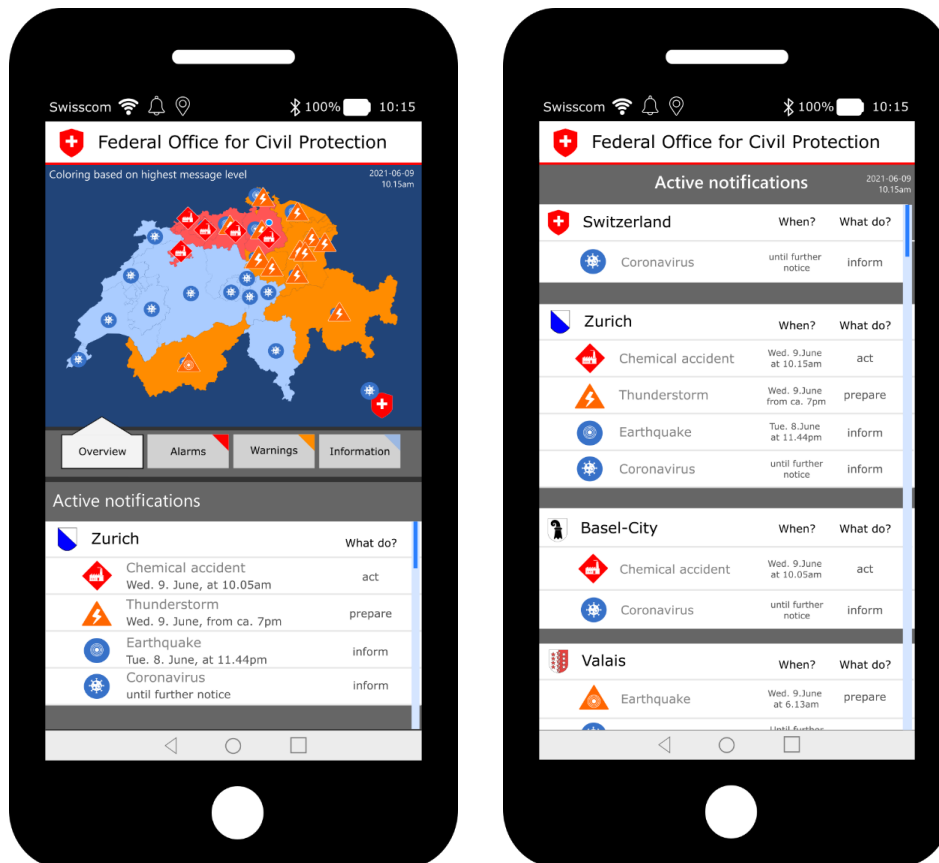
Swisscom 100% 10:15

Federal Office for Civil Protection

Coloring based on highest message level

2021-06-09
10.15am

Overview | Alarms | Warnings | Information

Active notifications

Zurich | What do?
Chemical accident
Wed. 9. June, at 10.05am | act
Thunderstorm
Wed. 9. June, from ca. 7pm | prepare
Earthquake
Tue. 8. June, at 11.44pm | inform
Coronavirus
until further notice | inform

Swisscom 100% 10:15

Federal Office for Civil Protection

Active notifications

2021-06-09
10.15am

| Switzerland | When? | What do? |
|---|---|---|
| Coronavirus | until further notice | inform |

| Zurich | When? | What do? |
|---|---|---|
| Chemical accident | Wed. 9.June at 10.15am | act |
| Thunderstorm | Wed. 9.June from ca. 7pm | prepare |
| Earthquake | Tue. 8.June at 11.44pm | inform |
| Coronavirus | until further notice | inform |

| Basel-City | When? | What do? |
|---|---|---|
| Chemical accident | Wed. 9.June at 10.05am | act |
| Coronavirus | until further notice | inform |

| Valais | When? | What do? |
|---|---|---|
| Earthquake | Wed. 9.June at 6.13am | prepare |

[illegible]